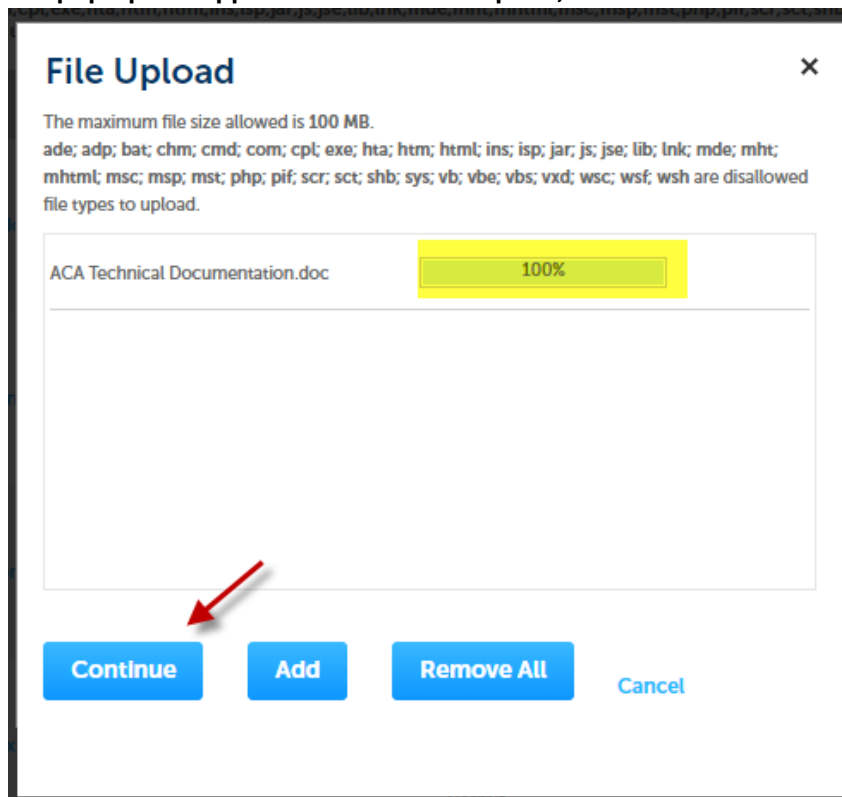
cpl,exe,hta,htm,html,ins,isp,jar,js,jse,lib,lnk,mde,mht,mhtml,msc,msp,mst,php,pif,scr,sct,shb

File Upload

×

The maximum file size allowed is 100 MB.
ade; adp; bat; chm; cmd; com; cpl; exe; hta; htm; html; ins; isp; jar; js; jse; lib; lnk; mde; mht; mhtml; msc; msp; mst; php; pif; scr; sct; shb; sys; vb; vbe; vbs; vxd; wsc; wsf; wsh are disallowed file types to upload.

ACA Technical Documentation.doc

100%

Continue

Add

Remove All

Cancel